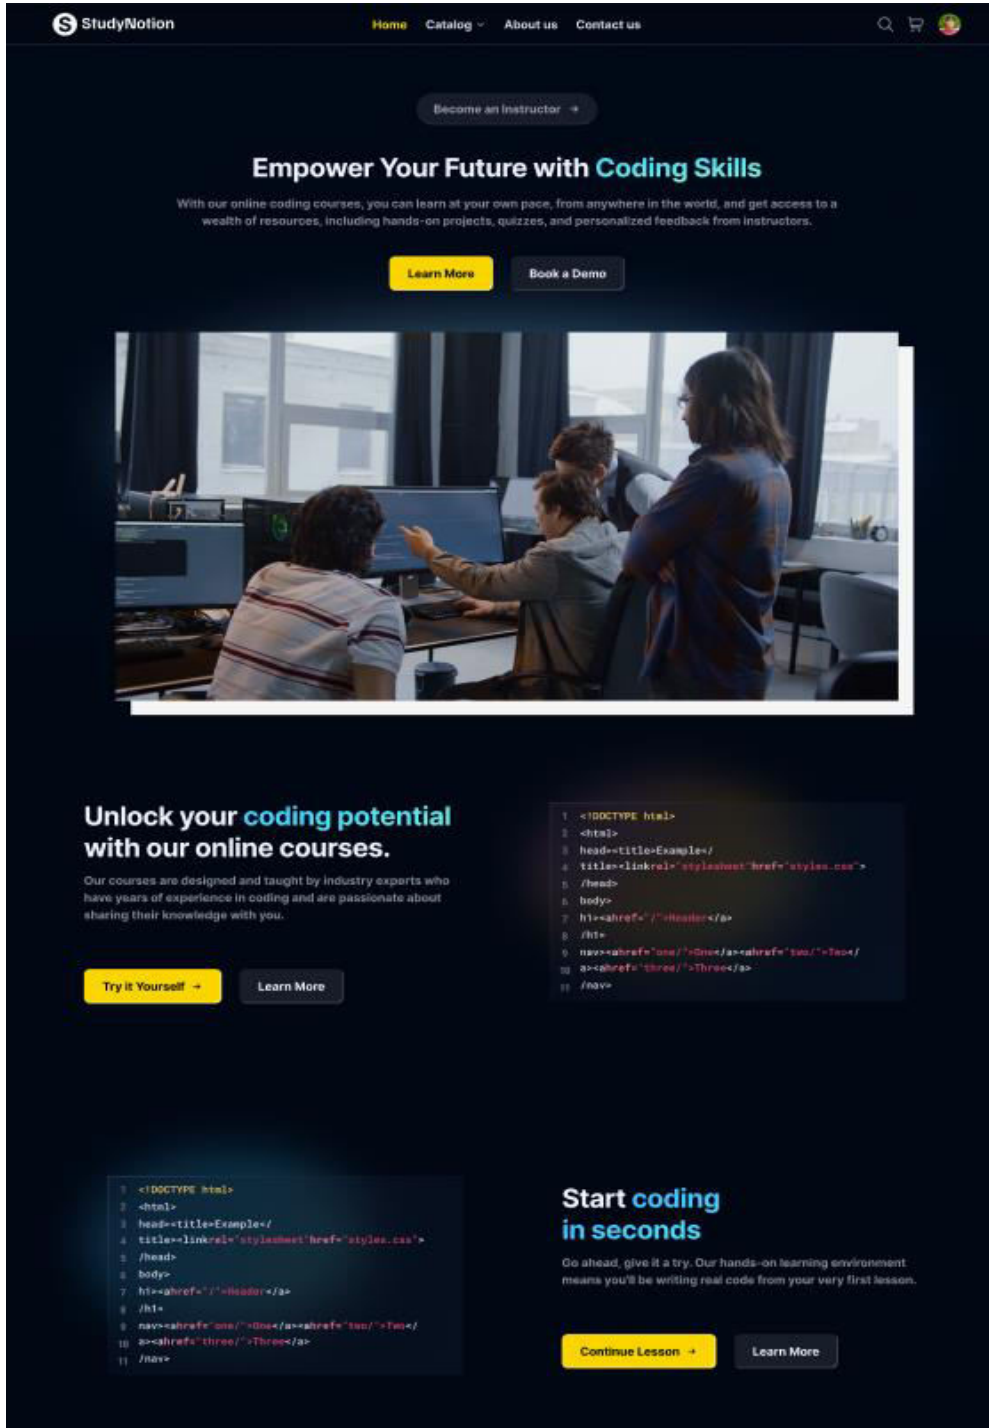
StudyNotion

Home Catalog About us Contact us

Become an Instructor →

Empower Your Future with Coding Skills

With our online coding courses, you can learn at your own pace, from anywhere in the world, and get access to a wealth of resources, including hands-on projects, quizzes, and personalized feedback from instructors.

Learn More Book a Demo

Unlock your coding potential with our online courses.

Our courses are designed and taught by industry experts who have years of experience in coding and are passionate about sharing their knowledge with you.

Try it Yourself → Learn More

1 <!DOCTYPE html>
2 <html>
3 head><title>Example</
4 title><linkrel="stylesheet"href="styles.css">
5 /head>
6 body>
7 h1><ahref="/">Header</a>
8 /h1>
9 nav><ahref="one/">One</a><ahref="two/">Two</
10 a><ahref="three/">Three</a>
11 /nav>

1 <!DOCTYPE html>
2 <html>
3 head><title>Example</
4 title><linkrel="stylesheet"href="styles.css">
5 /head>
6 body>
7 h1><ahref="/">Header</a>
8 /h1>
9 nav><ahref="one/">One</a><ahref="two/">Two</
10 a><ahref="three/">Three</a>
11 /nav>

Start coding in seconds

Go ahead, give it a try. Our hands-on learning environment means you'll be writing real code from your very first lesson.

Continue Lesson → Learn More